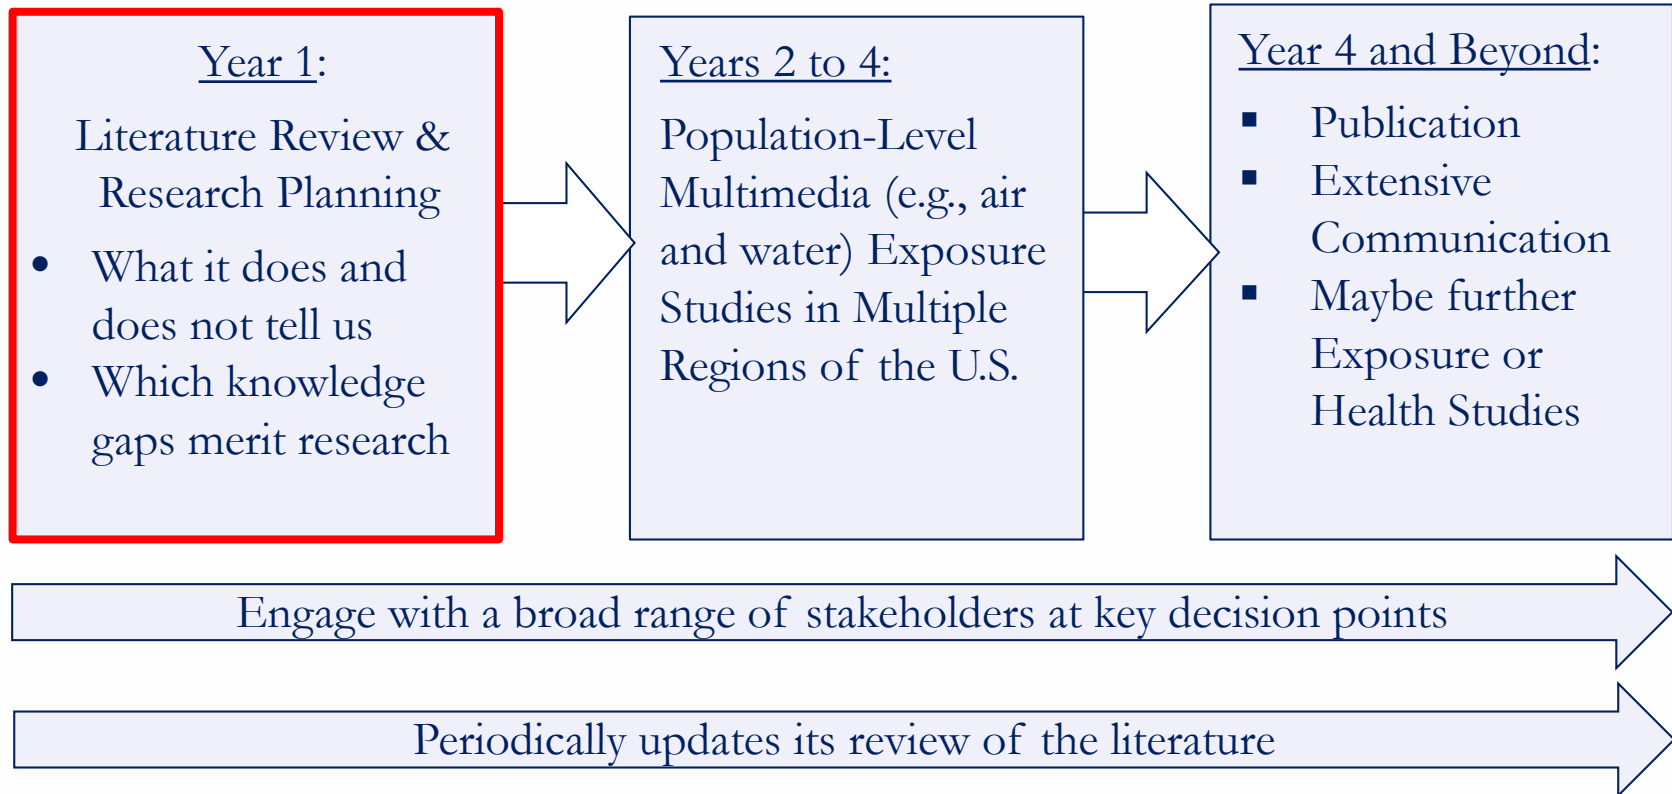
Year 1:

Literature Review & Research Planning

- What it does and does not tell us
- Which knowledge gaps merit research

Years 2 to 4:

Population-Level Multimedia (e.g., air and water) Exposure Studies in Multiple Regions of the U.S.

Year 4 and Beyond:

- Publication
- Extensive Communication
- Maybe further Exposure or Health Studies

Engage with a broad range of stakeholders at key decision points

Periodically updates its review of the literature